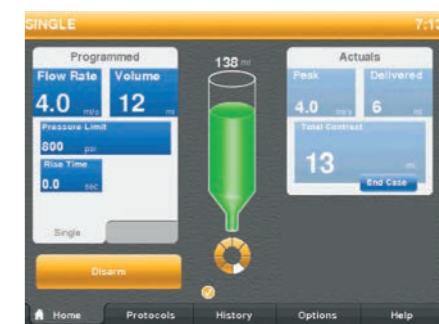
SINGLE

7:1

Programmed

Flow Rate

4.0 ml/s

Volume

12 ml

Pressure Limit

800 psi

Rise Time

0.0 sec

Single

Disarm

138 ml

Actuals

Peak

4.0 ml/s

Delivered

6 ml

Total Contrast

13 ml

End Case

Home

Protocols

History

Options

Help